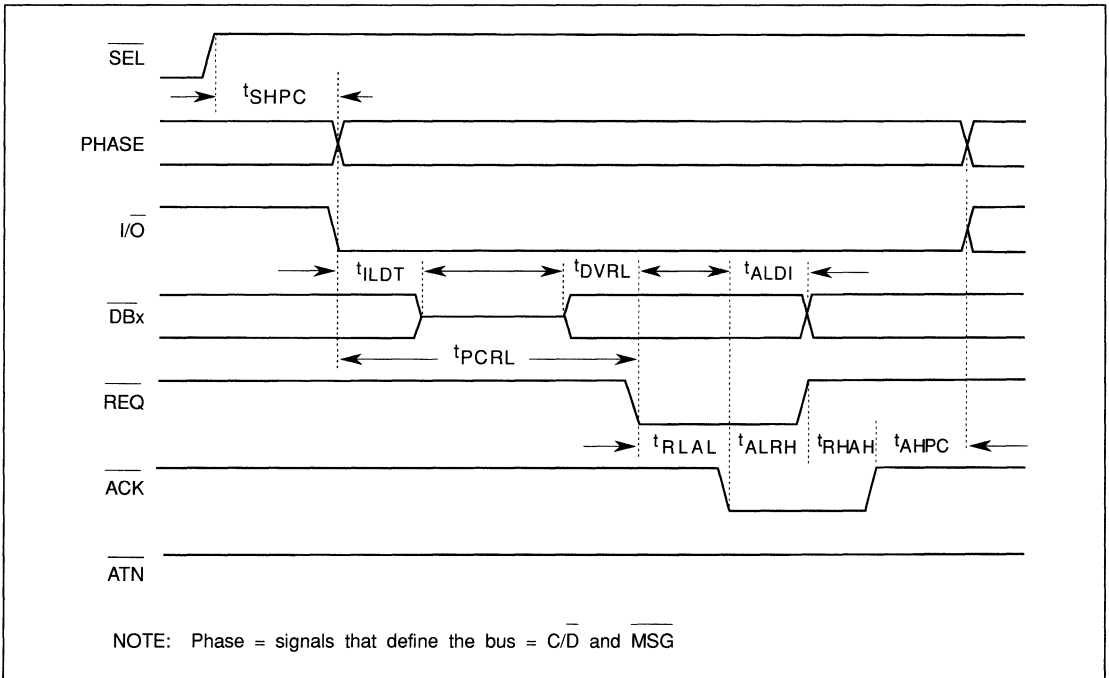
$\overline{SEL}$

$t_{SHPC}$

PHASE

$I/\overline{O}$

$t_{ILDT}$ $t_{DVRL}$ $t_{ALDI}$

$\overline{DBx}$

$t_{PCRL}$

$\overline{REQ}$

$t_{RLAL}$ $t_{ALRH}$ $t_{RHAH}$ $t_{AHPC}$

$\overline{ACK}$

$\overline{ATN}$

NOTE: Phase = signals that define the bus = $C/\overline{D}$ and $\overline{MSG}$